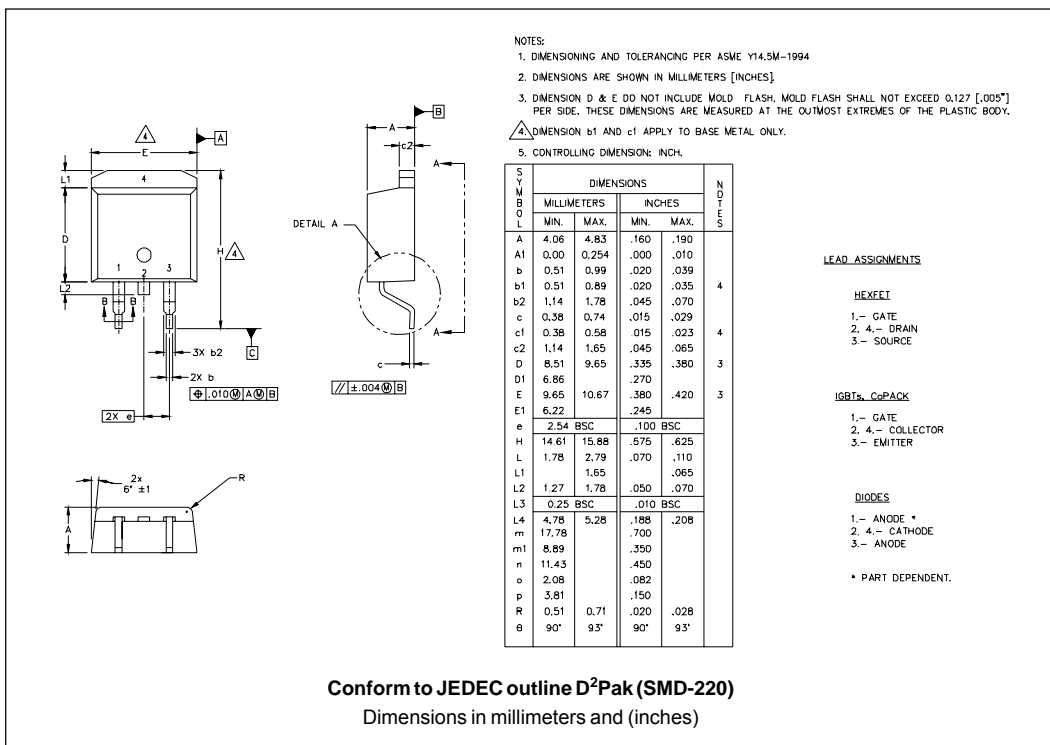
NOTES:
1. DIMENSIONING AND TOLERANCING PER ASME Y14.5M-1994
2. DIMENSIONS ARE SHOWN IN MILLIMETERS [INCHES].
3. DIMENSION D & E DO NOT INCLUDE MOLD FLASH. MOLD FLASH SHALL NOT EXCEED 0.127 [.005"] PER SIDE. THESE DIMENSIONS ARE MEASURED AT THE OUTMOST EXTREMES OF THE PLASTIC BODY.
4 DIMENSION b1 AND c1 APPLY TO BASE METAL ONLY.
5. CONTROLLING DIMENSION: INCH.

4 A E 4 L1 D H 4 L2 1 2 3 B B 3X b2 C 2X b .010 M A M B 2X e
A c2 B A DETAIL A A c // ±.004 M B
2x 6° ±1 R A

| SYMBOL | MILLIMETERS MIN. | MILLIMETERS MAX. | INCHES MIN. | INCHES MAX. | NOTES |
|---|---|---|---|---|---|
| A | 4.06 | 4.83 | .160 | .190 | |
| A1 | 0.00 | 0.254 | .000 | .010 | |
| b | 0.51 | 0.99 | .020 | .039 | |
| b1 | 0.51 | 0.89 | .020 | .035 | 4 |
| b2 | 1.14 | 1.78 | .045 | .070 | |
| c | 0.38 | 0.74 | .015 | .029 | |
| c1 | 0.38 | 0.58 | .015 | .023 | 4 |
| c2 | 1.14 | 1.65 | .045 | .065 | |
| D | 8.51 | 9.65 | .335 | .380 | 3 |
| D1 | 6.86 | | .270 | | |
| E | 9.65 | 10.67 | .380 | .420 | 3 |
| E1 | 6.22 | | .245 | | |
| e | 2.54 BSC | | .100 BSC | | |
| H | 14.61 | 15.88 | .575 | .625 | |
| L | 1.78 | 2.79 | .070 | .110 | |
| L1 | | 1.65 | | .065 | |
| L2 | 1.27 | 1.78 | .050 | .070 | |
| L3 | 0.25 BSC | | .010 BSC | | |
| L4 | 4.78 | 5.28 | .188 | .208 | |
| m | 17.78 | | .700 | | |
| m1 | 8.89 | | .350 | | |
| n | 11.43 | | .450 | | |
| o | 2.08 | | .082 | | |
| p | 3.81 | | .150 | | |
| R | 0.51 | 0.71 | .020 | .028 | |
| θ | 90° | 93° | 90° | 93° | |

LEAD ASSIGNMENTS

HEXFET
1.- GATE
2, 4.- DRAIN
3.- SOURCE

IGBTs, CoPACK
1.- GATE
2, 4.- COLLECTOR
3.- EMITTER

DIODES
1.- ANODE *
2, 4.- CATHODE
3.- ANODE

* PART DEPENDENT.

Conform to JEDEC outline D$^2$Pak (SMD-220)
Dimensions in millimeters and (inches)